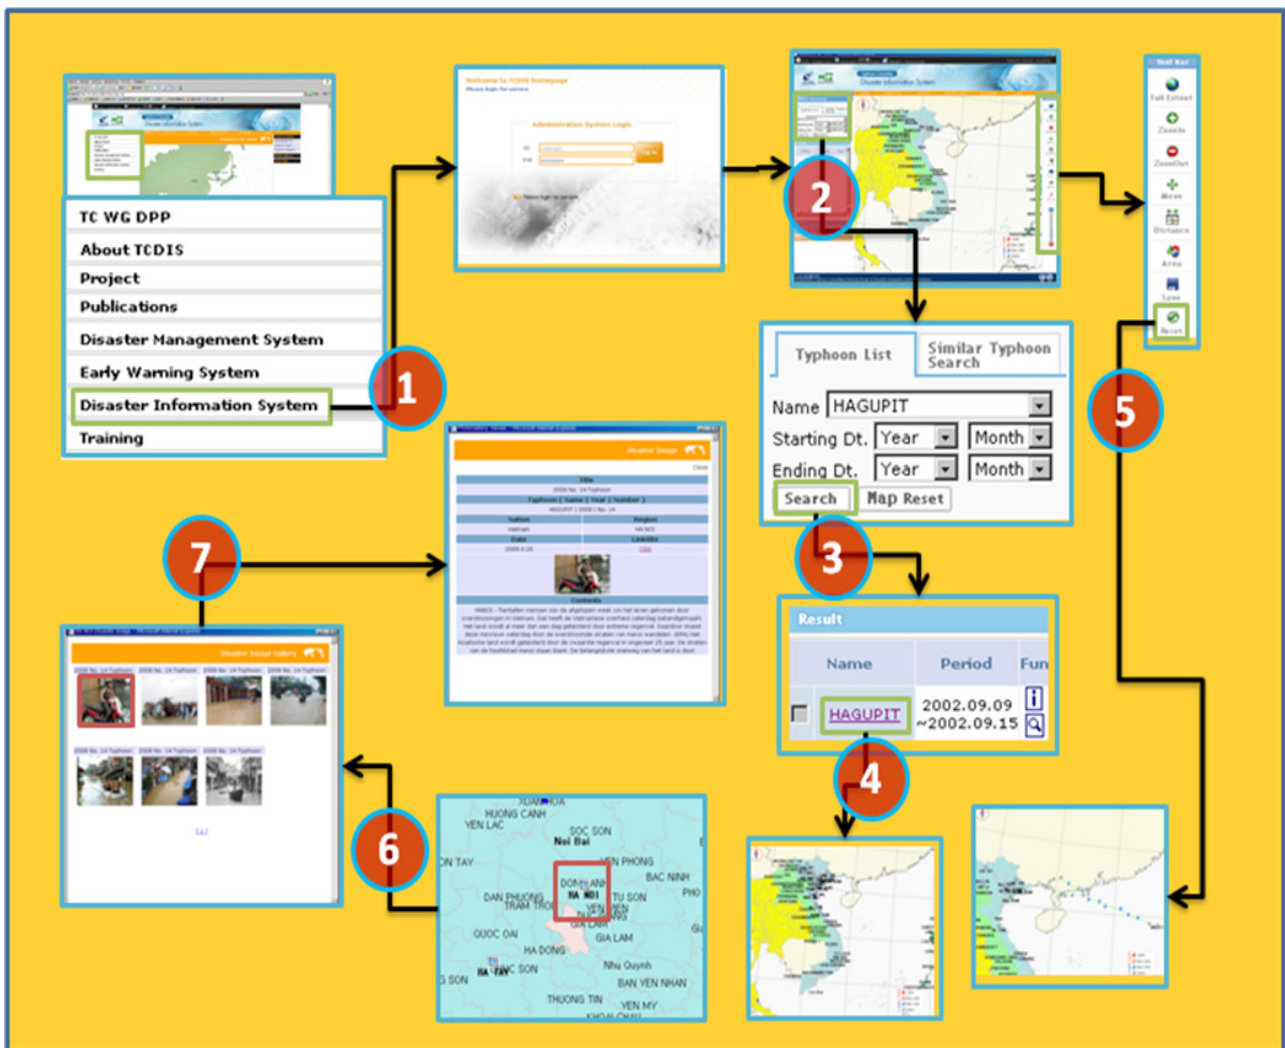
TC WG DPP
About TCDIS
Project
Publications
Disaster Management System
Early Warning System
Disaster Information System
Training

1

2

Typhoon List
Similar Typhoon Search
Name HAGUPIT
Starting Dt. Year Month
Ending Dt. Year Month
Search Map Reset

3

Result
| | Name | Period | Fun |
|---|---|---|---|
| | HAGUPIT | 2002.09.09 ~2002.09.15 | |

4

5

Tool Bar
Full Extent
ZoomIn
ZoomOut
Move
Distance
Area
Save
Reset

6

XUAN HOA
HUONG CANH
YEN LAC
SOC SON
Noi Bai
ON TAY
YEN PHONG
BAC NINH
DAN PHUONG
TRAM TROI
DONG ANH
HA NOI
TU SON
YEN VIEN
GIA LAM
PHO
QUOC OAI
HA DONG
GIA LAM
SON
HA
THUONG TIN
Nhu Quynh
BAN YEN NHAN
YEN MY
KHOAI CHAU

7